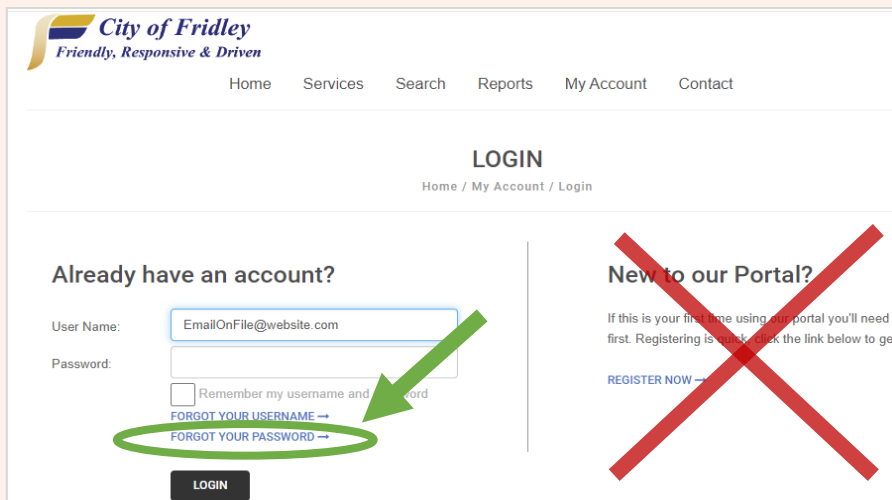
City of Fridley
Friendly, Responsive & Driven

Home Services Search Reports My Account Contact

LOGIN
Home / My Account / Login

Already have an account?

User Name: EmailOnFile@website.com
Password:

Remember my username and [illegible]word
FORGOT YOUR USERNAME ⟶
FORGOT YOUR PASSWORD ⟶

LOGIN

New to our Portal?

If this is your first time using our portal you'll need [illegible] first. Registering is quick, click the link below to ge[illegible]

REGISTER NOW ⟶